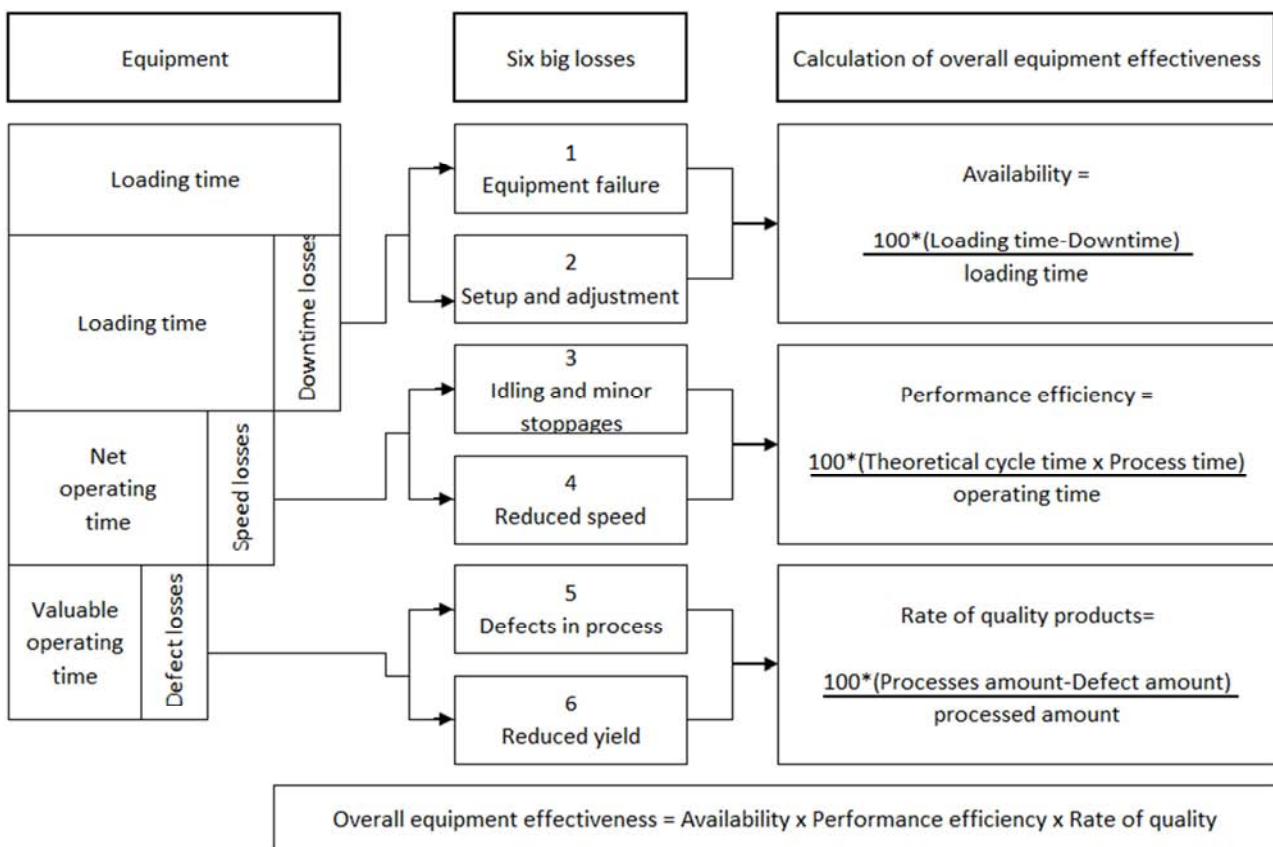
Equipment

Six big losses

Calculation of overall equipment effectiveness

Loading time

Loading time

Downtime losses

1
Equipment failure

2
Setup and adjustment

Availability =

$\frac{100*(\text{Loading time-Downtime})}{\text{loading time}}$

Net operating time

Speed losses

3
Idling and minor stoppages

4
Reduced speed

Performance efficiency =

$\frac{100*(\text{Theoretical cycle time x Process time})}{\text{operating time}}$

Valuable operating time

Defect losses

5
Defects in process

6
Reduced yield

Rate of quality products=

$\frac{100*(\text{Processes amount-Defect amount})}{\text{processed amount}}$

Overall equipment effectiveness = Availability x Performance efficiency x Rate of quality